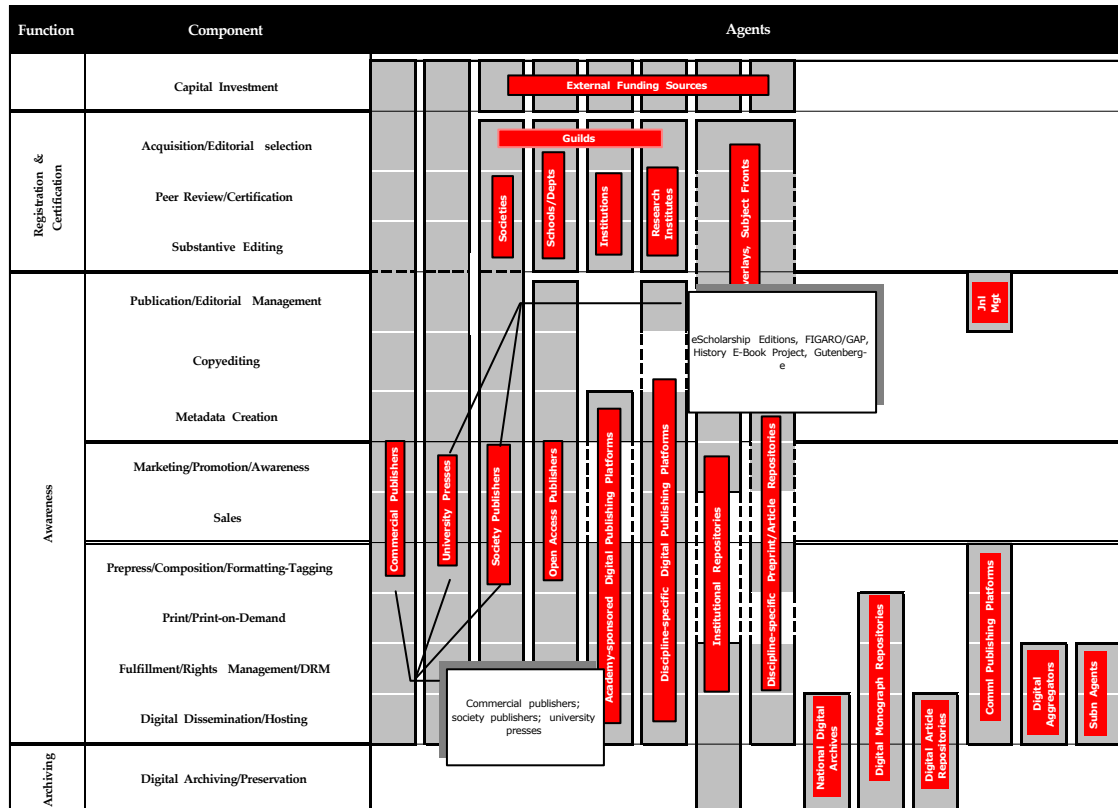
| Function | Component | Agents |
|---|---|---|
| | Capital Investment | External Funding Sources |
| Registration & Certification | Acquisition/Editorial selection | Guilds |
| | Peer Review/Certification | Societies, Schools/Depts, Institutions, Research Institutes, Overlays, Subject Fronts |
| | Substantive Editing | |
| Awareness | Publication/Editorial Management | Jnl Mgt |
| | Copyediting | |
| | Metadata Creation | |
| | Marketing/Promotion/Awareness | |
| | Sales | |
| | Prepress/Composition/Formatting-Tagging | |
| | Print/Print-on-Demand | |
| | Fulfillment/Rights Management/DRM | |
| | Digital Dissemination/Hosting | |
| Archiving | Digital Archiving/Preservation | |

eScholarship Editions, FIGARO/GAP, History E-Book Project, Gutenberg-e

Commercial Publishers

University Presses

Society Publishers

Open Access Publishers

Academy-sponsored Digital Publishing Platforms

Discipline-specific Digital Publishing Platforms

Institutional Repositories

Discipline-specific Preprint/Article Repositories

National Digital Archives

Digital Monograph Repositories

Digital Article Repositories

Comml Publishing Platforms

Digital Aggregators

Subn Agents

Commercial publishers; society publishers; university presses